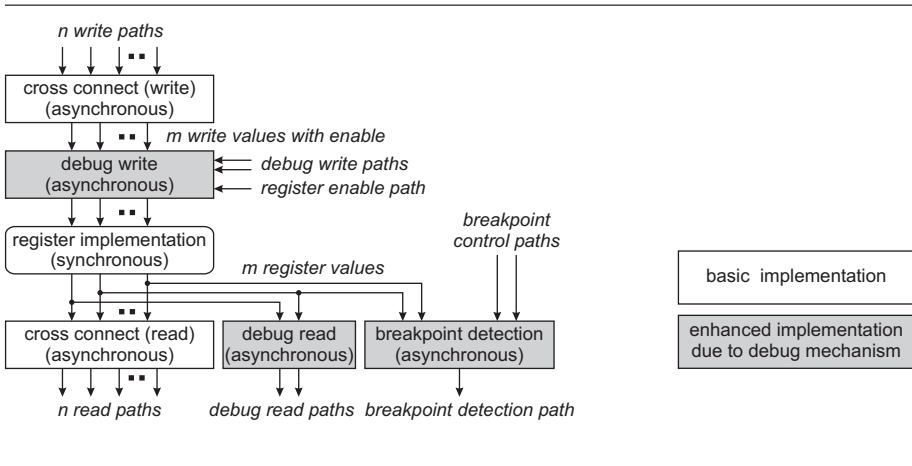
n write paths

cross connect (write)
(asynchronous)

m write values with enable

debug write
(asynchronous)

debug write paths

register enable path

register implementation
(synchronous)

breakpoint
control paths

m register values

cross connect (read)
(asynchronous)

debug read
(asynchronous)

breakpoint detection
(asynchronous)

n read paths

debug read paths

breakpoint detection path

basic implementation

enhanced implementation
due to debug mechanism